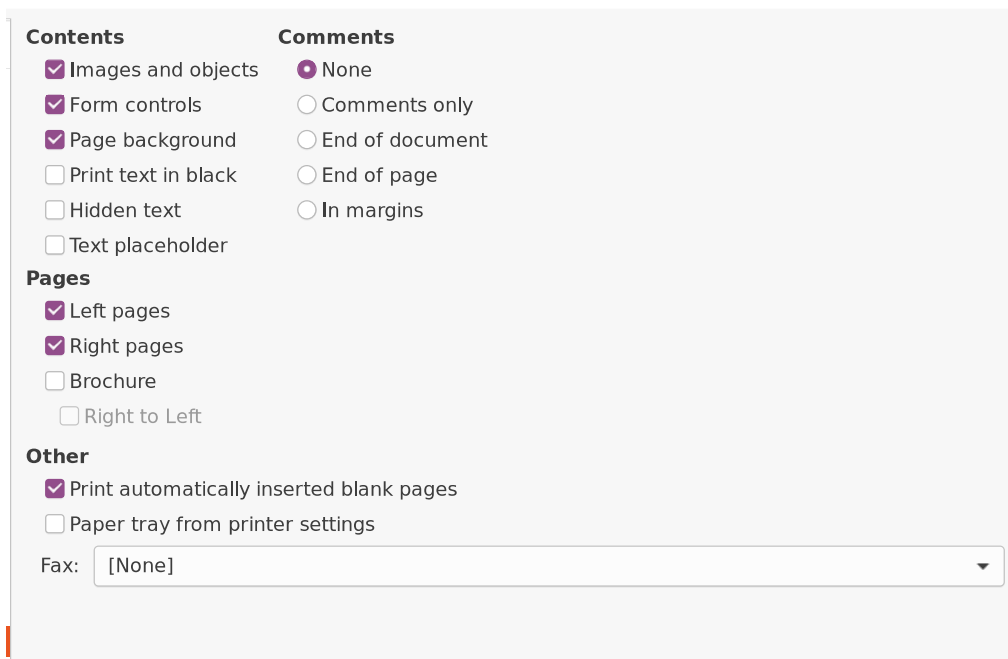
Contents
Images and objects
Form controls
Page background
Print text in black
Hidden text
Text placeholder

Comments
None
Comments only
End of document
End of page
In margins

Pages
Left pages
Right pages
Brochure
Right to Left

Other
Print automatically inserted blank pages
Paper tray from printer settings
Fax: [None]